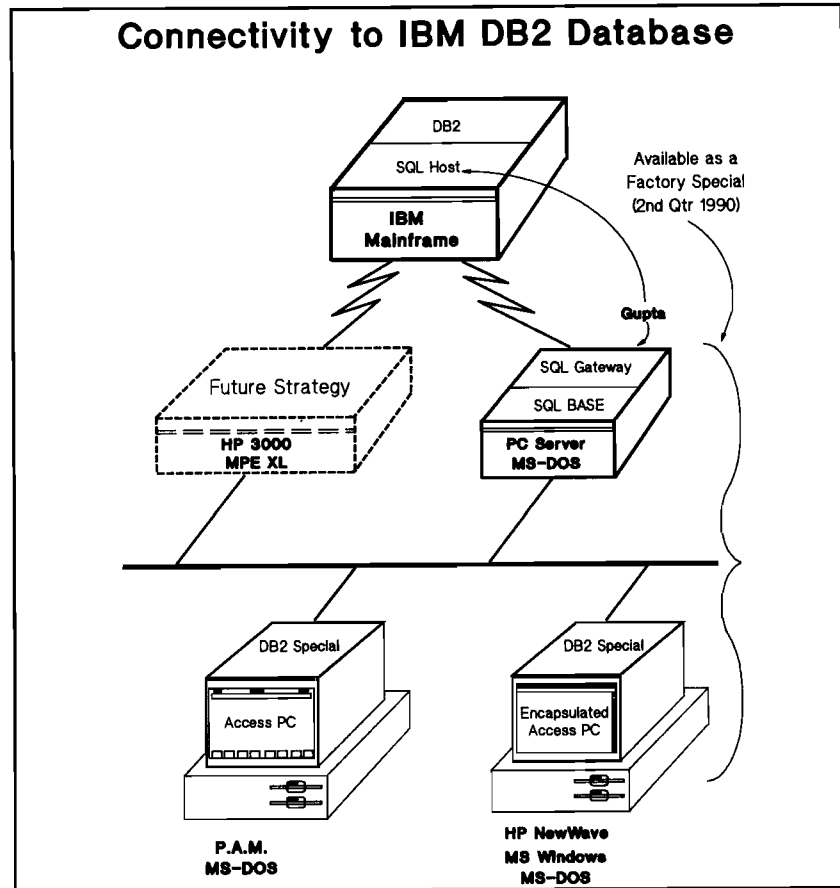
Connectivity to IBM DB2 Database

DB2
SQL Host
IBM Mainframe

Available as a Factory Special (2nd Qtr 1990)

Gupta

Future Strategy
HP 3000
MPE XL

SQL Gateway
SQL BASE
PC Server
MS-DOS

DB2 Special
Access PC

DB2 Special
Encapsulated Access PC

P.A.M.
MS-DOS

HP NewWave
MS Windows
MS-DOS